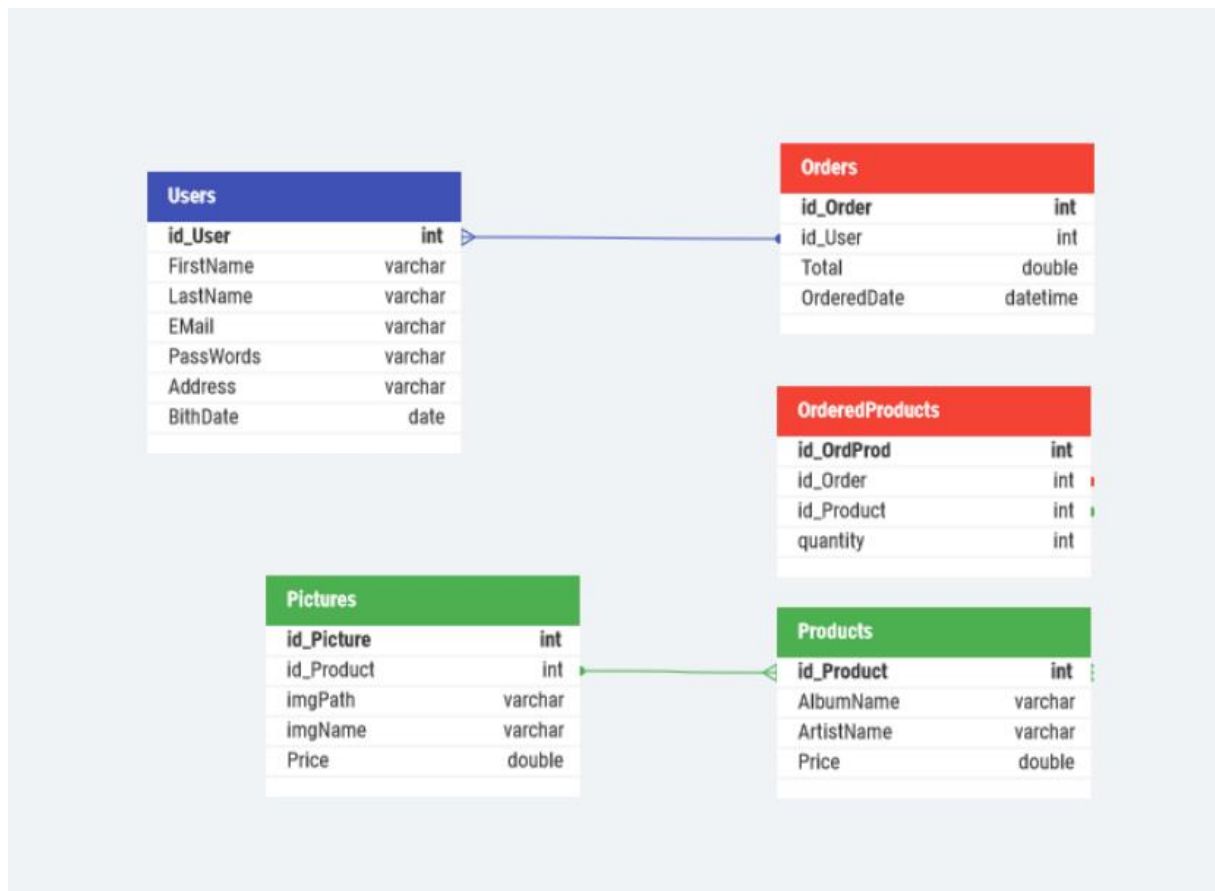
| Users | |
|---|---|
| id_User | int |
| FirstName | varchar |
| LastName | varchar |
| EMail | varchar |
| PassWords | varchar |
| Address | varchar |
| BithDate | date |

| Orders | |
|---|---|
| id_Order | int |
| id_User | int |
| Total | double |
| OrderedDate | datetime |

| OrderedProducts | |
|---|---|
| id_OrdProd | int |
| id_Order | int |
| id_Product | int |
| quantity | int |

| Pictures | |
|---|---|
| id_Picture | int |
| id_Product | int |
| imgPath | varchar |
| imgName | varchar |
| Price | double |

| Products | |
|---|---|
| id_Product | int |
| AlbumName | varchar |
| ArtistName | varchar |
| Price | double |